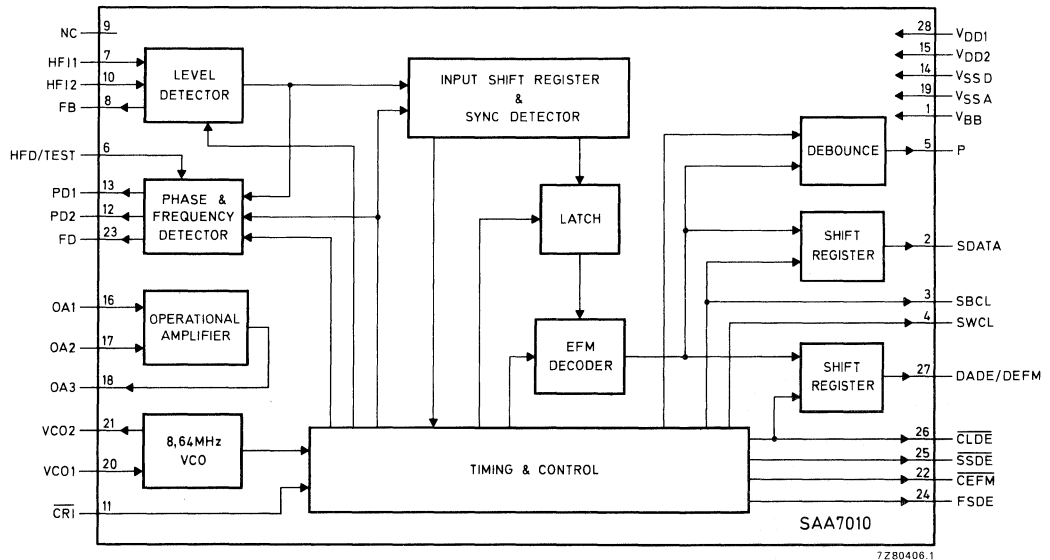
NC 9
HFI1 7
HFI2 10
FB 8
LEVEL DETECTOR
INPUT SHIFT REGISTER & SYNC DETECTOR
28 $V_{DD1}$
15 $V_{DD2}$
14 $V_{SSD}$
19 $V_{SSA}$
1 $V_{BB}$
HFD/TEST 6
PD1 13
PD2 12
FD 23
PHASE & FREQUENCY DETECTOR
LATCH
DEBOUNCE
5 P
SHIFT REGISTER
2 SDATA
3 SBCL
4 SWCL
OA1 16
OA2 17
OA3 18
OPERATIONAL AMPLIFIER
EFM DECODER
SHIFT REGISTER
27 DADE/DEFM
VCO2 21
VCO1 20
8,64MHz VCO
$\overline{CRI}$ 11
TIMING & CONTROL
26 $\overline{CLDE}$
25 $\overline{SSDE}$
22 $\overline{CEFM}$
24 FSDE
SAA7010
7Z80406.1